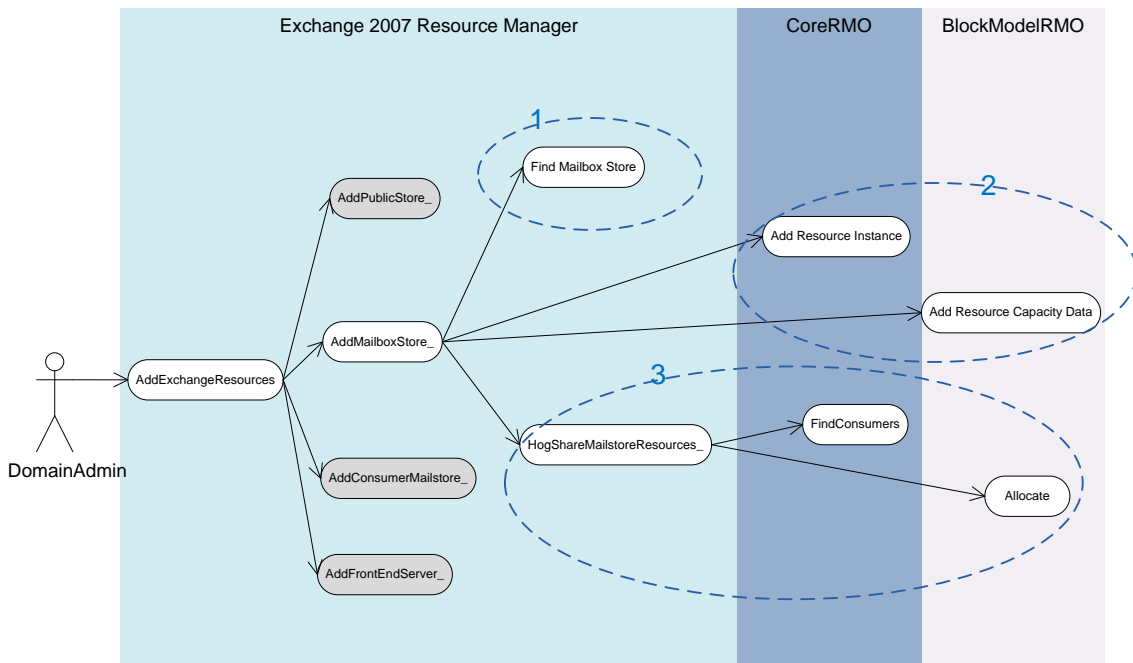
Exchange 2007 Resource Manager

CoreRMO

BlockModelRMO

1

Find Mailbox Store

AddPublicStore_

2

Add Resource Instance

Add Resource Capacity Data

AddMailboxStore_

AddExchangeResources

DomainAdmin

3

FindConsumers

HogShareMailstoreResources_

Allocate

AddConsumerMailstore_

AddFrontEndServer_